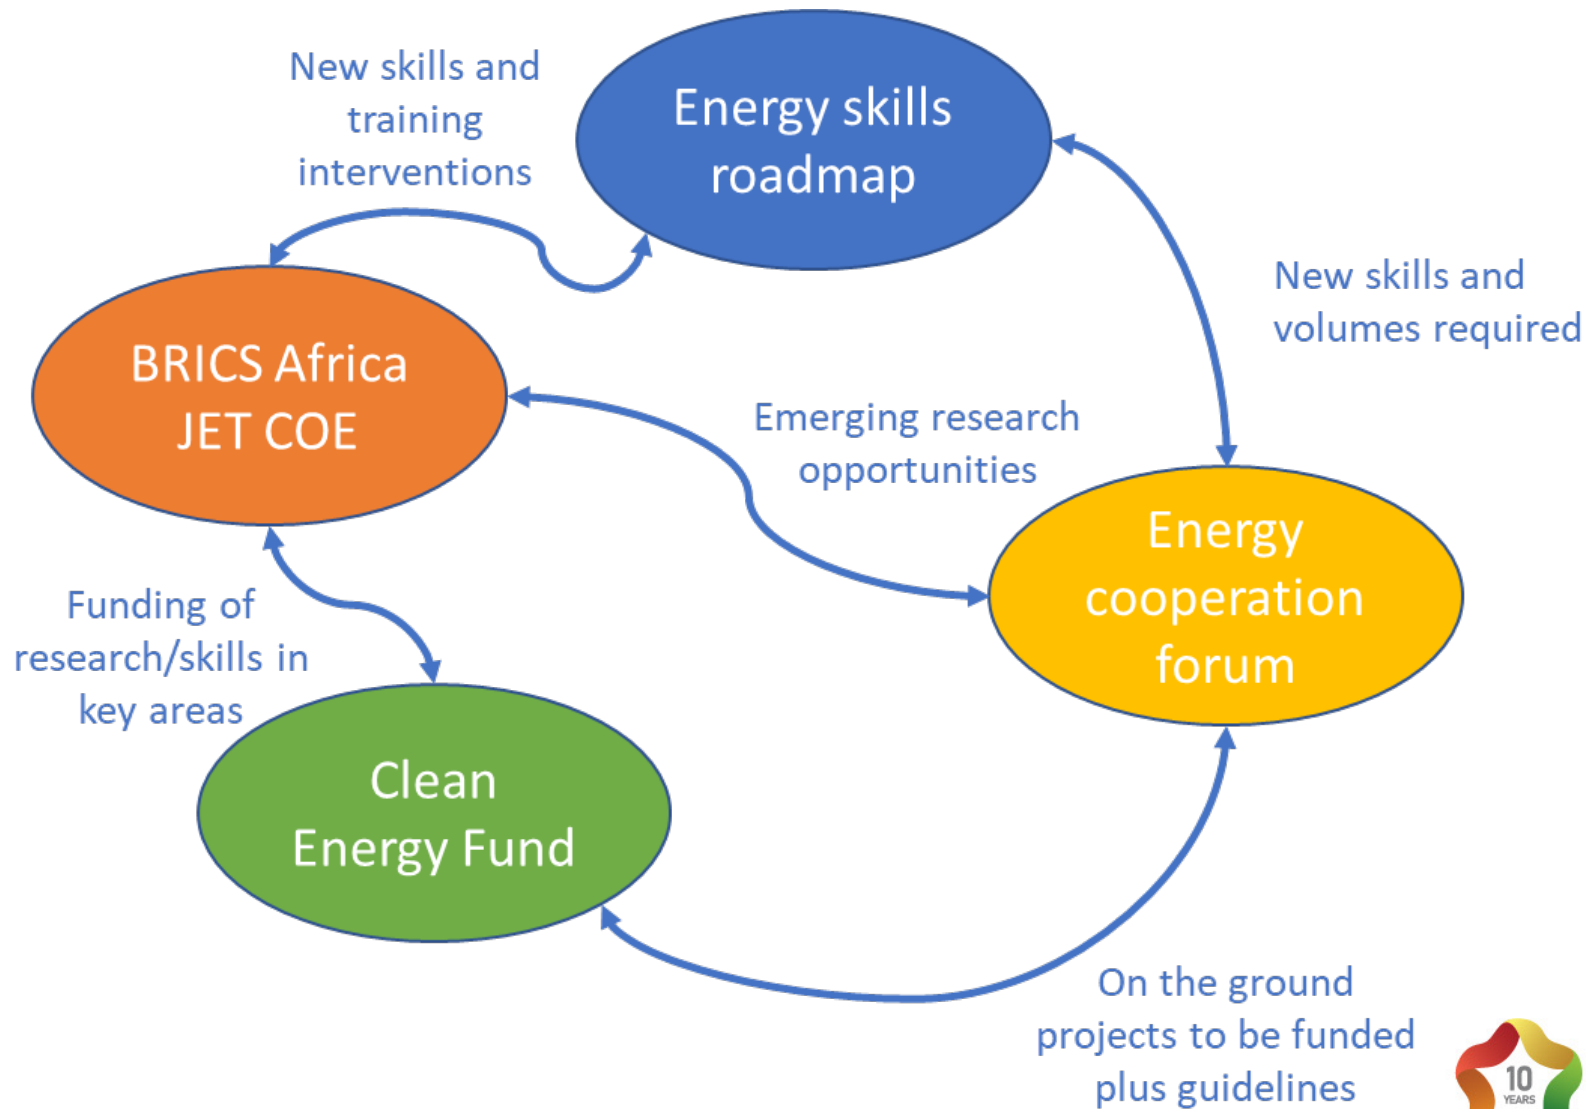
New skills and training interventions

Energy skills roadmap

New skills and volumes required

BRICS Africa JET COE

Emerging research opportunities

Energy cooperation forum

Funding of research/skills in key areas

Clean Energy Fund

On the ground projects to be funded plus guidelines

10 YEARS